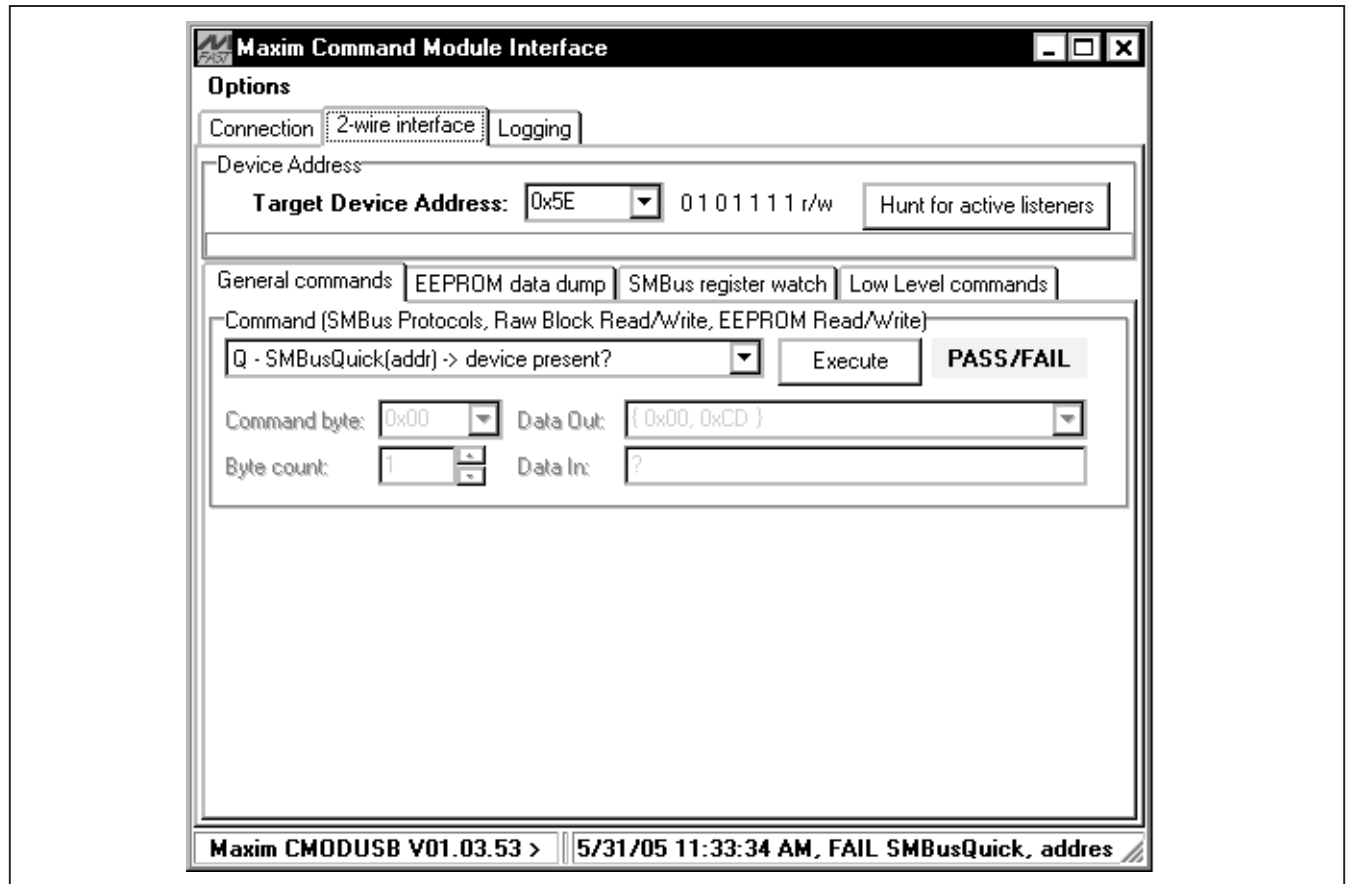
Maxim Command Module Interface

Options

Connection | 2-wire interface | Logging

Device Address

Target Device Address: 0x5E 0 1 0 1 1 1 1 r/w Hunt for active listeners

General commands | EEPROM data dump | SMBus register watch | Low Level commands

Command (SMBus Protocols, Raw Block Read/Write, EEPROM Read/Write)

Q - SMBusQuick(addr) -> device present? Execute PASS/FAIL

Command byte: 0x00 Data Out: { 0x00, 0xCD }

Byte count: 1 Data In: ?

Maxim CMODUSB V01.03.53 > | 5/31/05 11:33:34 AM, FAIL SMBusQuick, addres